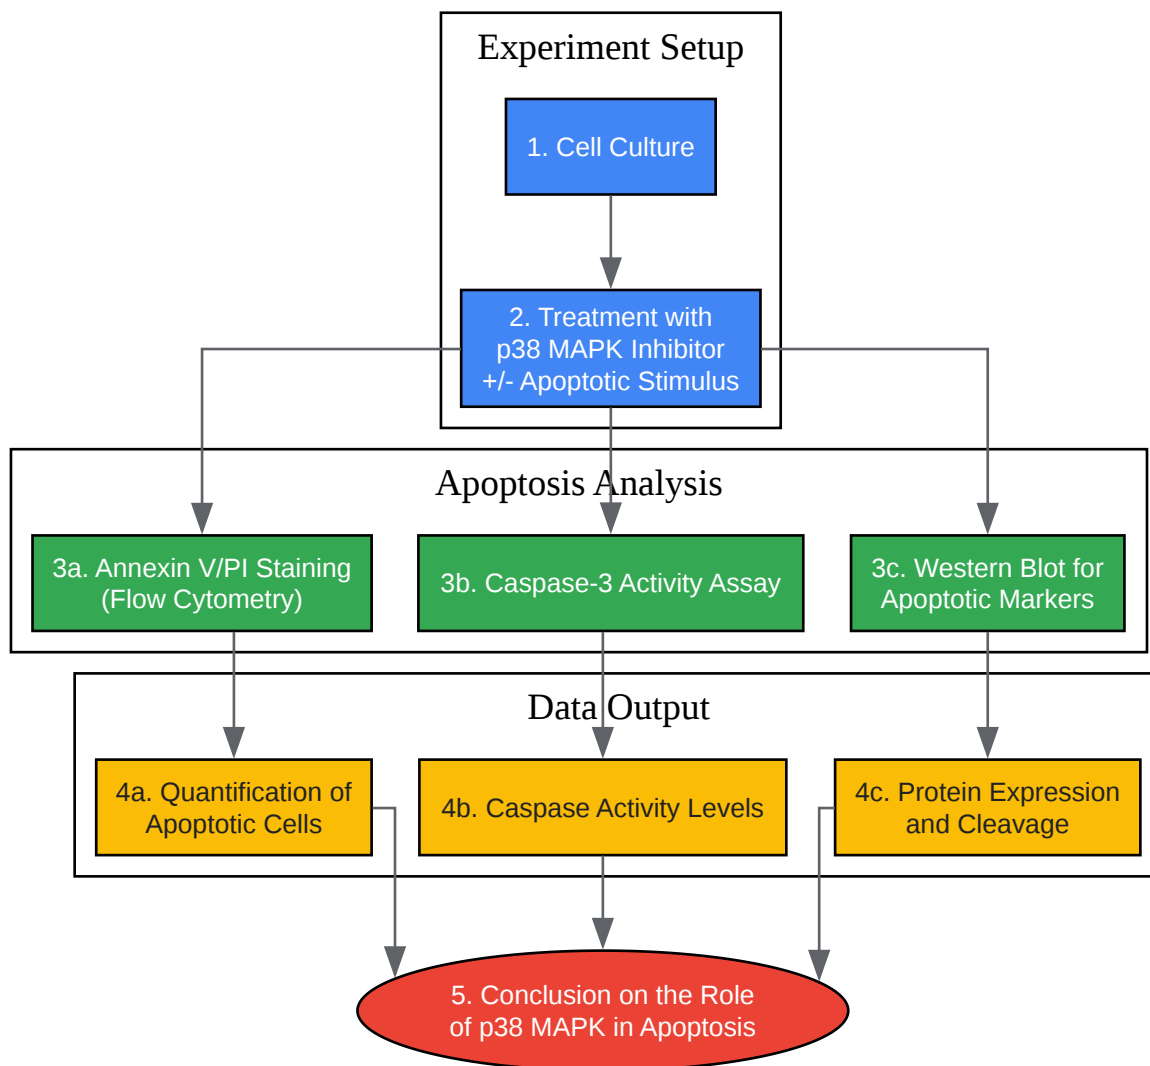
Experiment Setup

1. Cell Culture

2. Treatment with p38 MAPK Inhibitor +/- Apoptotic Stimulus

Apoptosis Analysis

3a. Annexin V/PI Staining (Flow Cytometry)

3b. Caspase-3 Activity Assay

3c. Western Blot for Apoptotic Markers

Data Output

4a. Quantification of Apoptotic Cells

4b. Caspase Activity Levels

4c. Protein Expression and Cleavage

5. Conclusion on the Role of p38 MAPK in Apoptosis